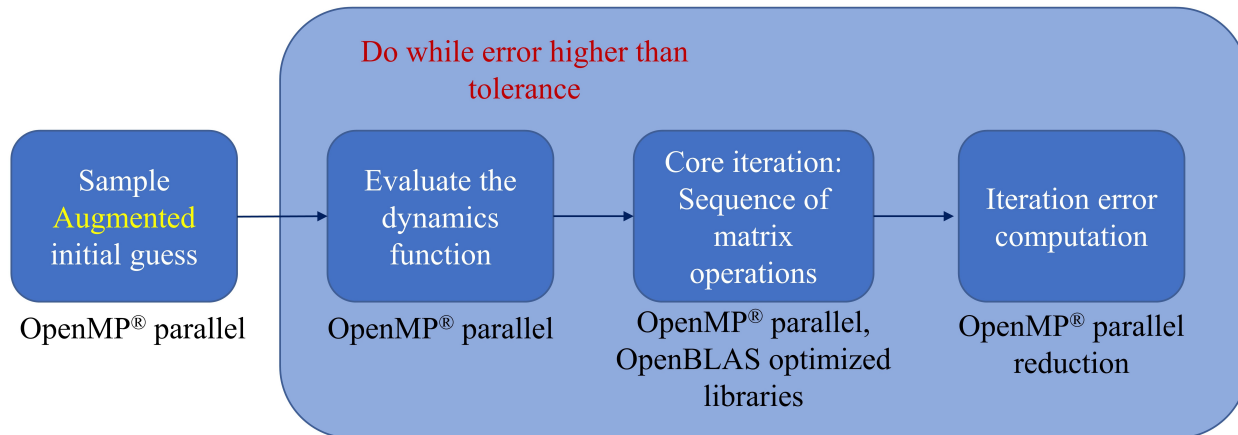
Do while error higher than tolerance

Sample Augmented initial guess

OpenMP® parallel

Evaluate the dynamics function

OpenMP® parallel

Core iteration: Sequence of matrix operations

OpenMP® parallel, OpenBLAS optimized libraries

Iteration error computation

OpenMP® parallel reduction